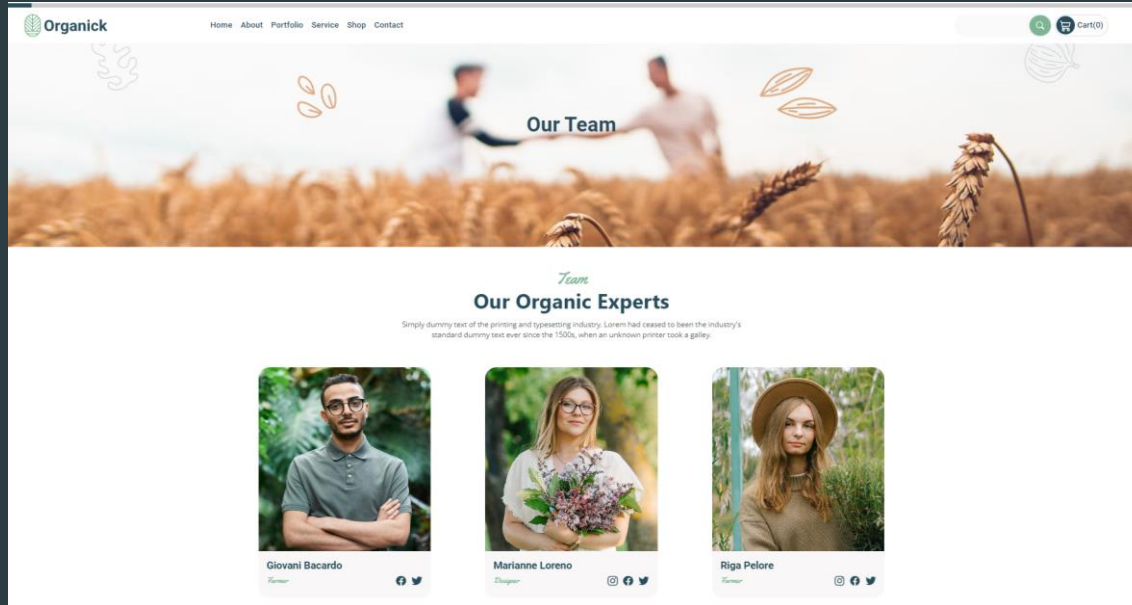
Organick

Home About Portfolio Service Shop Contact

Cart(0)

Our Team

Team

Our Organic Experts

Simply dummy text of the printing and typesetting industry. Lorem had ceased to been the industry's standard dummy text ever since the 1500s, when an unknown printer took a galley.

Giovani Bacardo
Farmer

Marianne Loreno
Designer

Riga Pelore
Farmer